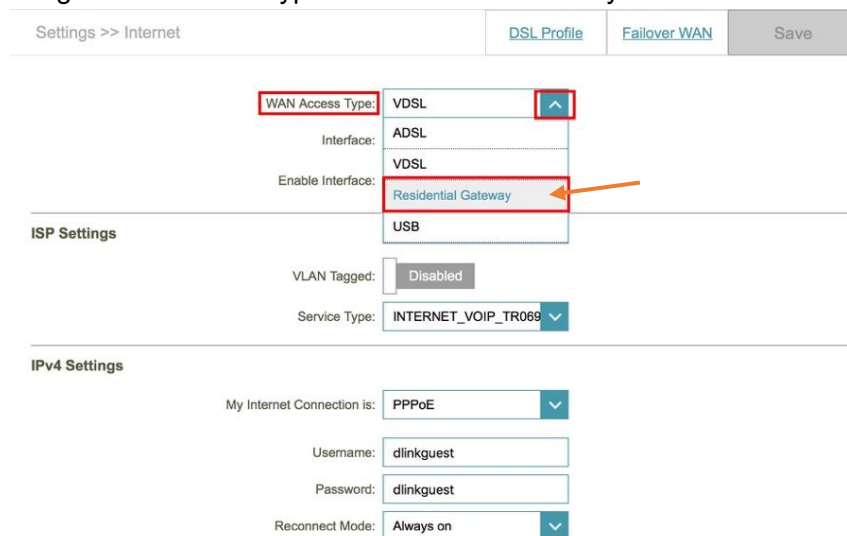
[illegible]

Settings >> Internet

DSL Profile

Failover WAN

Save

WAN Access Type: VDSL

Interface:

Enable Interface:

ADSL

VDSL

Residential Gateway

USB

ISP Settings

VLAN Tagged: Disabled

Service Type: INTERNET_VOIP_TR069

IPv4 Settings

My Internet Connection is: PPPoE

Username: dlinkguest

Password: dlinkguest

Reconnect Mode: Always on